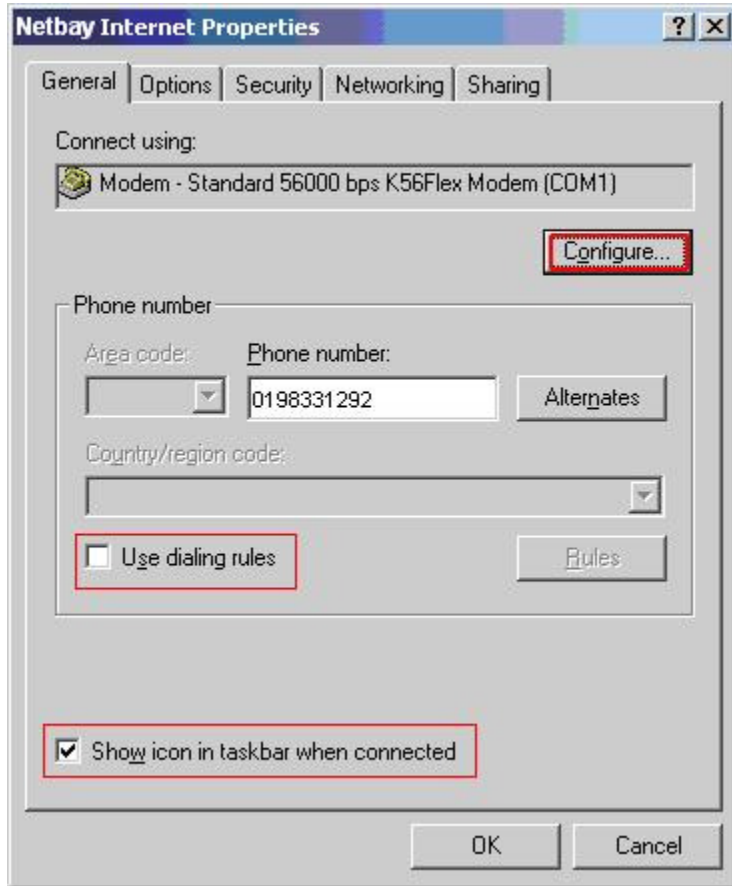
Netbay Internet Properties

?

General | Options | Security | Networking | Sharing

Connect using:

Modem - Standard 56000 bps K56Flex Modem (COM1)

Configure...

Phone number

Area code:

Phone number:

0198331292

Alternates

Country/region code:

Use dialing rules

Rules

Show icon in taskbar when connected

OK

Cancel